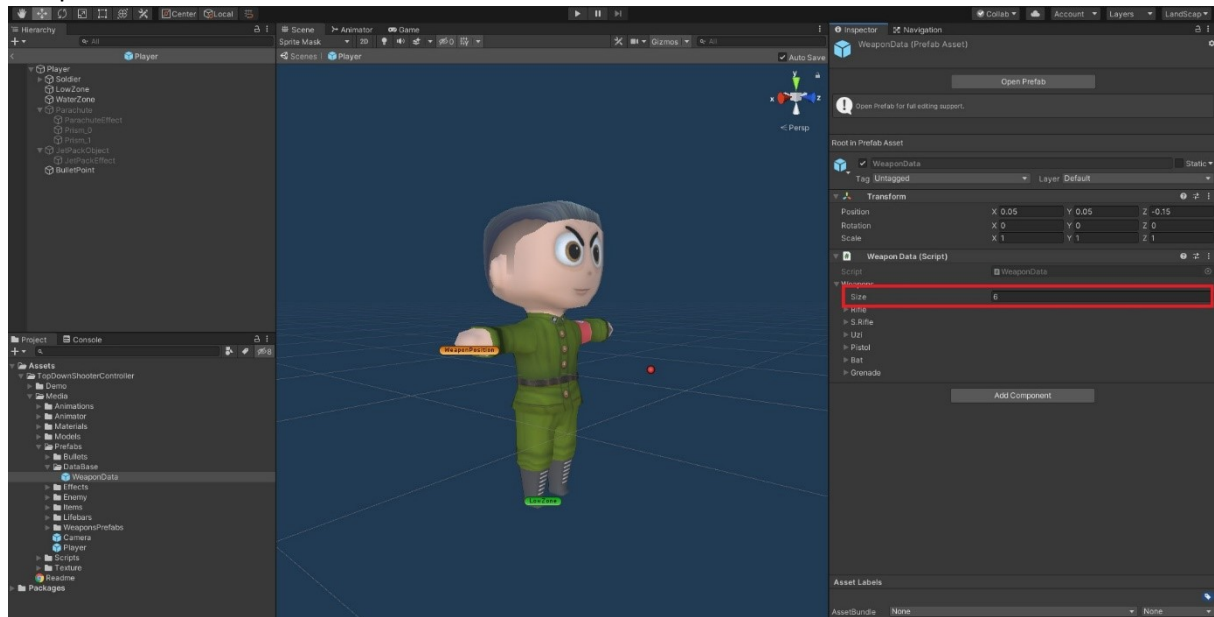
Center Local

Collab Account Layers LandScape

Hierarchy
Player
Player
Soldier
LowZone
WaterZone
Parachute
ParachuteEffect
Prism_0
Prism_1
JetPackObject
JetPackEffect
BulletPoint

Scene Animator Game
Sprite Mask 2D Gizmos All
Scenes Player
Auto Save
Persp
WeaponPosition
LowZone

Inspector Navigation
WeaponData (Prefab Asset)
Open Prefab
Open Prefab for full editing support.
Root in Prefab Asset
WeaponData
Static
Tag Untagged Layer Default
Transform
| | | | |
|---|---|---|---|
| Position | X 0.05 | Y 0.05 | Z -0.15 |
| Rotation | X 0 | Y 0 | Z 0 |
| Scale | X 1 | Y 1 | Z 1 |

Weapon Data (Script)
Script WeaponData
Weapons
Size 6
Rifle
S.Rifle
Uzi
Pistol
Bat
Grenade
Add Component

Asset Labels
AssetBundle None None

Project Console
Assets
TopDownShooterController
Demo
Media
Animations
Animator
Materials
Models
Prefabs
Bullets
DataBase
WeaponData
Effects
Enemy
Items
Lifebars
WeaponsPrefabs
Camera
Player
Scripts
Texture
Readme
Packages